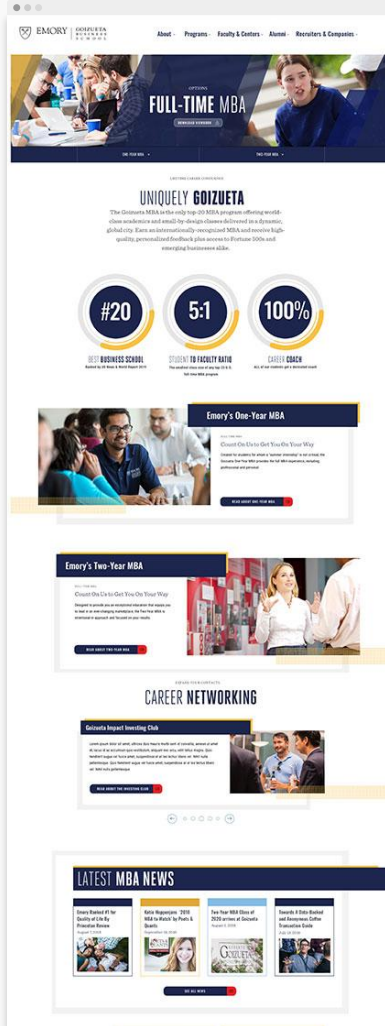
EMORY | GOIZUETA BUSINESS SCHOOL

About Programs Faculty & Centers Alumni Recruiters & Companies

OPTIONS
FULL-TIME MBA
DOWNLOAD VIEWBOOK

ONE-YEAR MBA TWO-YEAR MBA

UNIQUELY GOIZUETA

The Goizueta MBA is the only top-20 MBA program offering world-class academics and small-by-design classes delivered in a dynamic, global city. Earn an internationally-recognized MBA and receive high-quality, personalized feedback plus access to Fortune 500s and emerging businesses alike.

#20
BEST BUSINESS SCHOOL

5:1
STUDENT TO FACULTY RATIO

100%
CAREER COACH

Emory's One-Year MBA

Count On Us to Get You On Your Way

READ ABOUT ONE-YEAR MBA

Emory's Two-Year MBA

Count On Us to Get You On Your Way

READ ABOUT TWO-YEAR MBA

CAREER NETWORKING

Goizueta Impact Investing Club

Lorem ipsum dolor sit amet, ultrices duis mauris morbi sem et convallis, aenean ut amet sit diam ut, et sollicitudin sem vestibulum, aliquam nec arcu, velit tellus. Augue. Quis hendrerit augue mi cursus nibh duis. Lorem ipsum dolor sit amet, ultrices duis mauris morbi tellus pellentesque

READ ABOUT THE INVESTING CLUB

LATEST MBA NEWS

Emory Ranked #1 for Quality of Life by Princeton Review

Katie Nopparyar: '2019 MBA to Watch' by Poets & Quants

Two-Year MBA Class of 2020 arrives at Goizueta

Towards A Data-Backed and Transparent Coffee Transaction Guide

SEE ALL NEWS